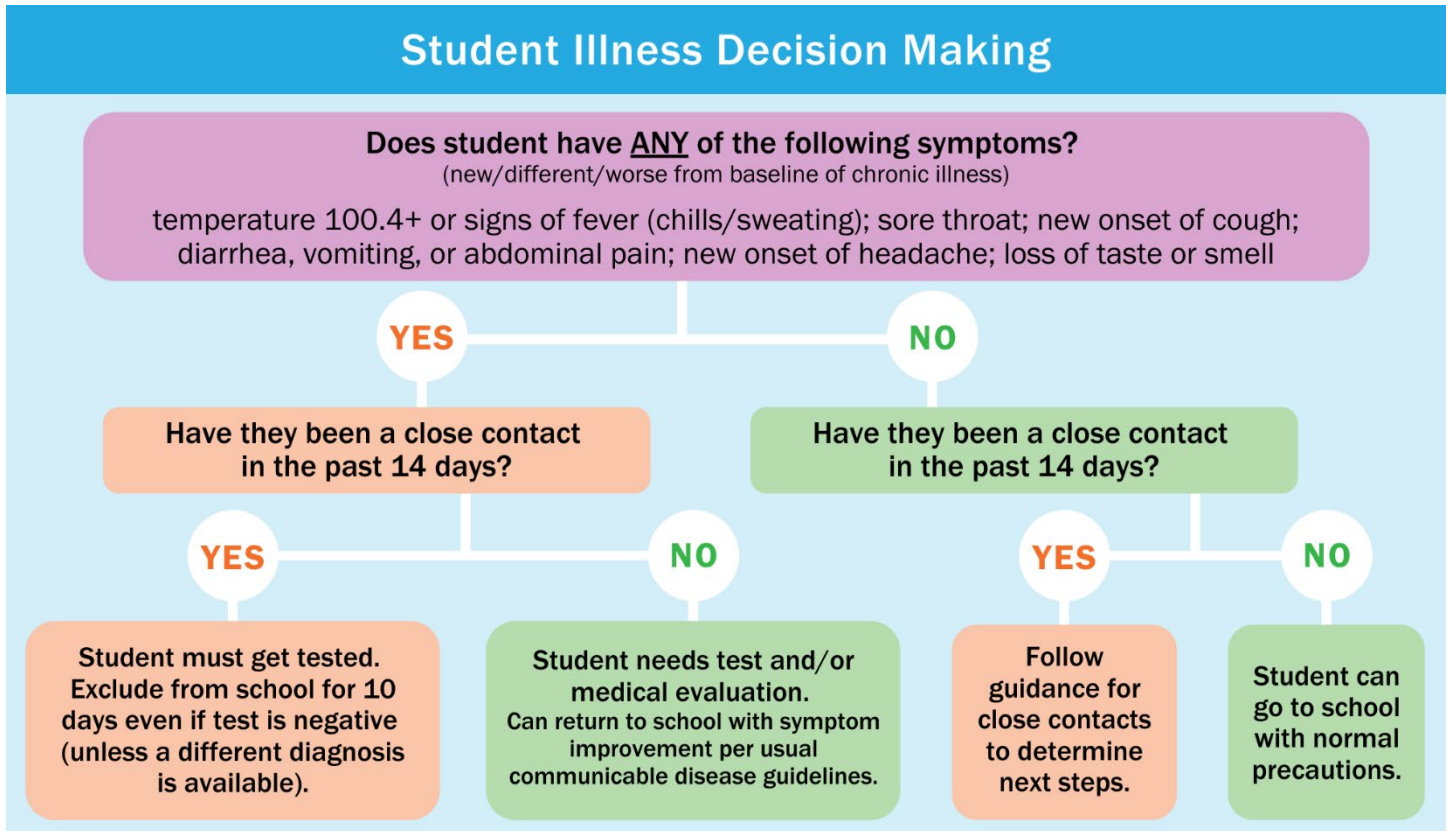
Student Illness Decision Making

Does student have ANY of the following symptoms?
(new/different/worse from baseline of chronic illness)

temperature 100.4+ or signs of fever (chills/sweating); sore throat; new onset of cough; diarrhea, vomiting, or abdominal pain; new onset of headache; loss of taste or smell

YES

NO

Have they been a close contact in the past 14 days?

Have they been a close contact in the past 14 days?

YES

NO

YES

NO

Student must get tested. Exclude from school for 10 days even if test is negative (unless a different diagnosis is available).

Student needs test and/or medical evaluation.
Can return to school with symptom improvement per usual communicable disease guidelines.

Follow guidance for close contacts to determine next steps.

Student can go to school with normal precautions.